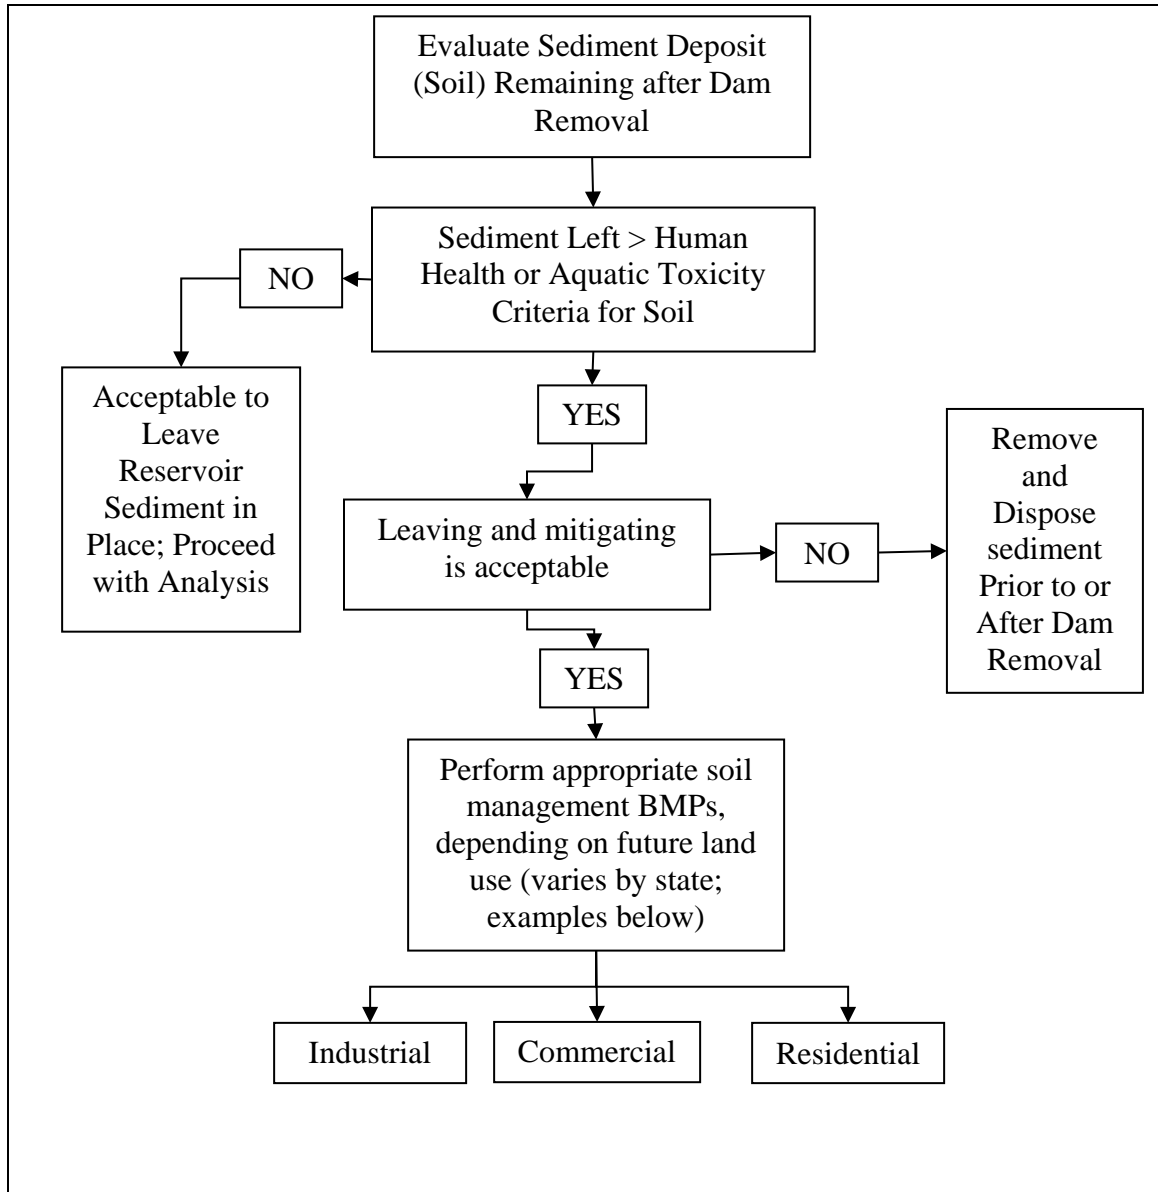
Evaluate Sediment Deposit (Soil) Remaining after Dam Removal

Sediment Left > Human Health or Aquatic Toxicity Criteria for Soil

NO

Acceptable to Leave Reservoir Sediment in Place; Proceed with Analysis

YES

Leaving and mitigating is acceptable

NO

Remove and Dispose sediment Prior to or After Dam Removal

YES

Perform appropriate soil management BMPs, depending on future land use (varies by state; examples below)

Industrial

Commercial

Residential